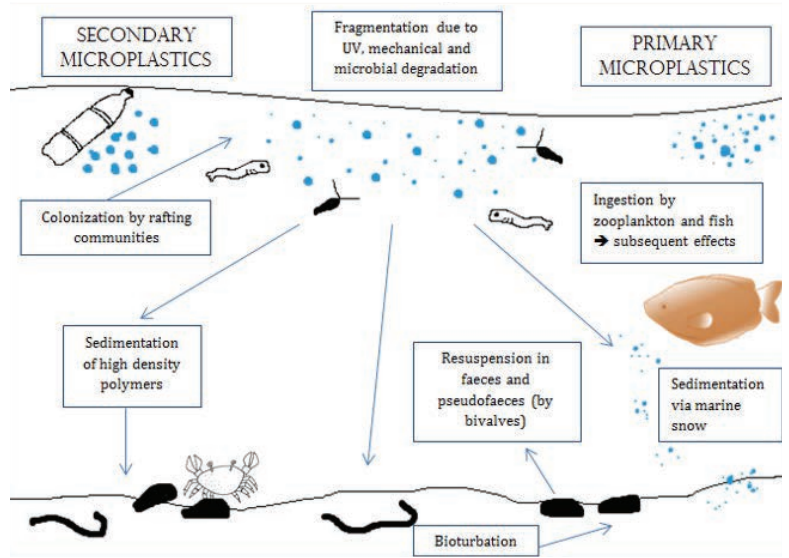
SECONDARY MICROPLASTICS

Fragmentation due to UV, mechanical and microbial degradation

PRIMARY MICROPLASTICS

Colonization by rafting communities

Ingestion by zooplankton and fish ➔ subsequent effects

Sedimentation of high density polymers

Resuspension in faeces and pseudofaeces (by bivalves)

Sedimentation via marine snow

Bioturbation